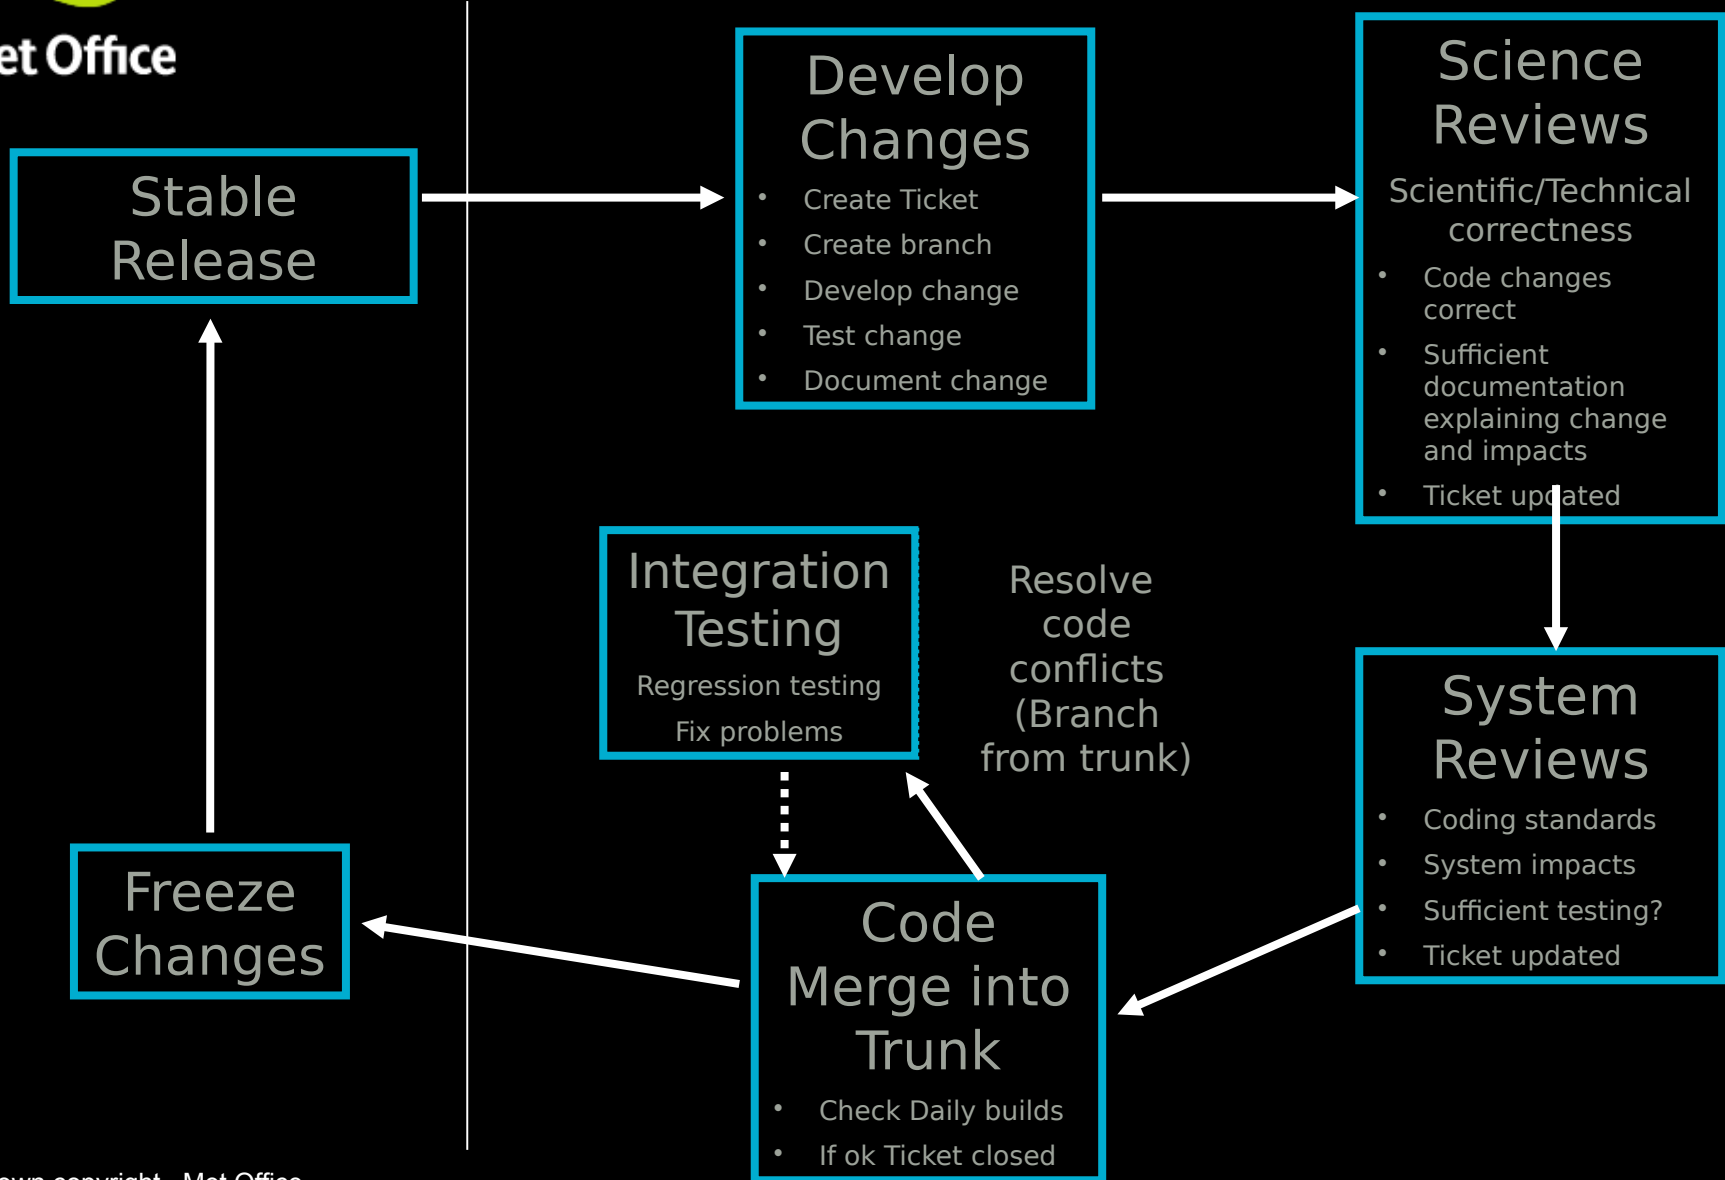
et Office

Stable Release

Develop Changes

- Create Ticket
- Create branch
- Develop change
- Test change
- Document change

Science Reviews

Scientific/Technical correctness

- Code changes correct
- Sufficient documentation explaining change and impacts
- Ticket updated

Integration Testing

Regression testing

Fix problems

Resolve code conflicts (Branch from trunk)

System Reviews

- Coding standards
- System impacts
- Sufficient testing?
- Ticket updated

Freeze Changes

Code Merge into Trunk

- Check Daily builds
- If ok Ticket closed

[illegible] copyright Met Office